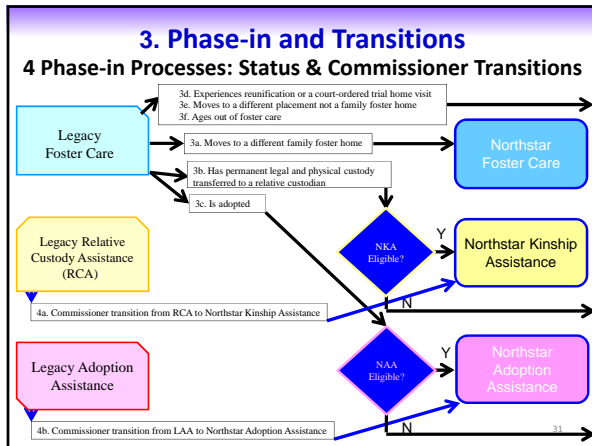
3. Phase-in and Transitions

4 Phase-in Processes: Status & Commissioner Transitions

3d. Experiences reunification or a court-ordered trial home visit
3e. Moves to a different placement not a family foster home
3f. Ages out of foster care

Legacy Foster Care

3a. Moves to a different family foster home

Northstar Foster Care

3b. Has permanent legal and physical custody transferred to a relative custodian

3c. Is adopted

NKA Eligible?

Y

Northstar Kinship Assistance

Legacy Relative Custody Assistance (RCA)

N

4a. Commissioner transition from RCA to Northstar Kinship Assistance

Legacy Adoption Assistance

NAA Eligible?

Y

Northstar Adoption Assistance

N

4b. Commissioner transition from LAA to Northstar Adoption Assistance

31